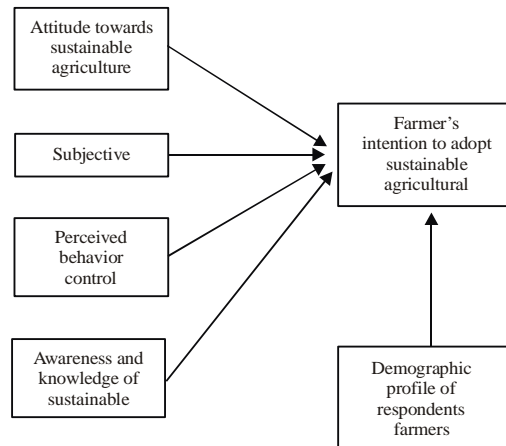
Attitude towards sustainable agriculture

Subjective

Perceived behavior control

Awareness and knowledge of sustainable

Farmer's intention to adopt sustainable agricultural

Demographic profile of respondents farmers